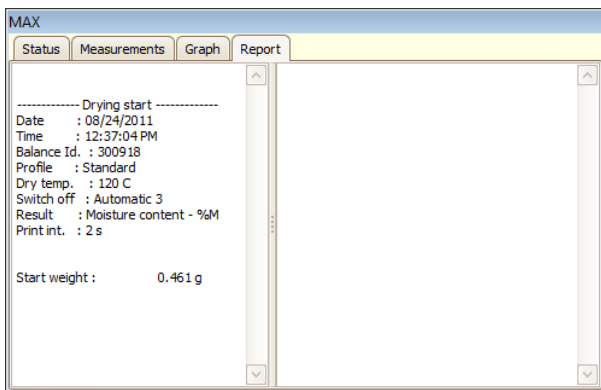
MAX

Status | Measurements | Graph | Report

------------- Drying start -------------
Date : 08/24/2011
Time : 12:37:04 PM
Balance Id. : 300918
Profile : Standard
Dry temp. : 120 C
Switch off : Automatic 3
Result : Moisture content - %M
Print int. : 2 s

Start weight : 0.461 g